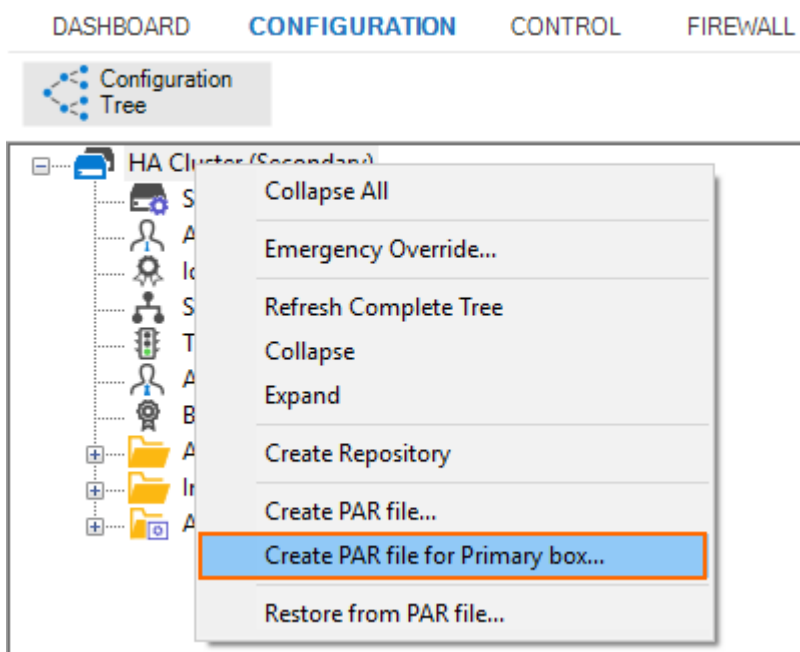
DASHBOARD CONFIGURATION CONTROL FIREWALL

Configuration Tree

HA Cluster (Secondary)
S
A
I
S
T
A
B
A
I
A

Collapse All
Emergency Override...
Refresh Complete Tree
Collapse
Expand
Create Repository
Create PAR file...
Create PAR file for Primary box...
Restore from PAR file...